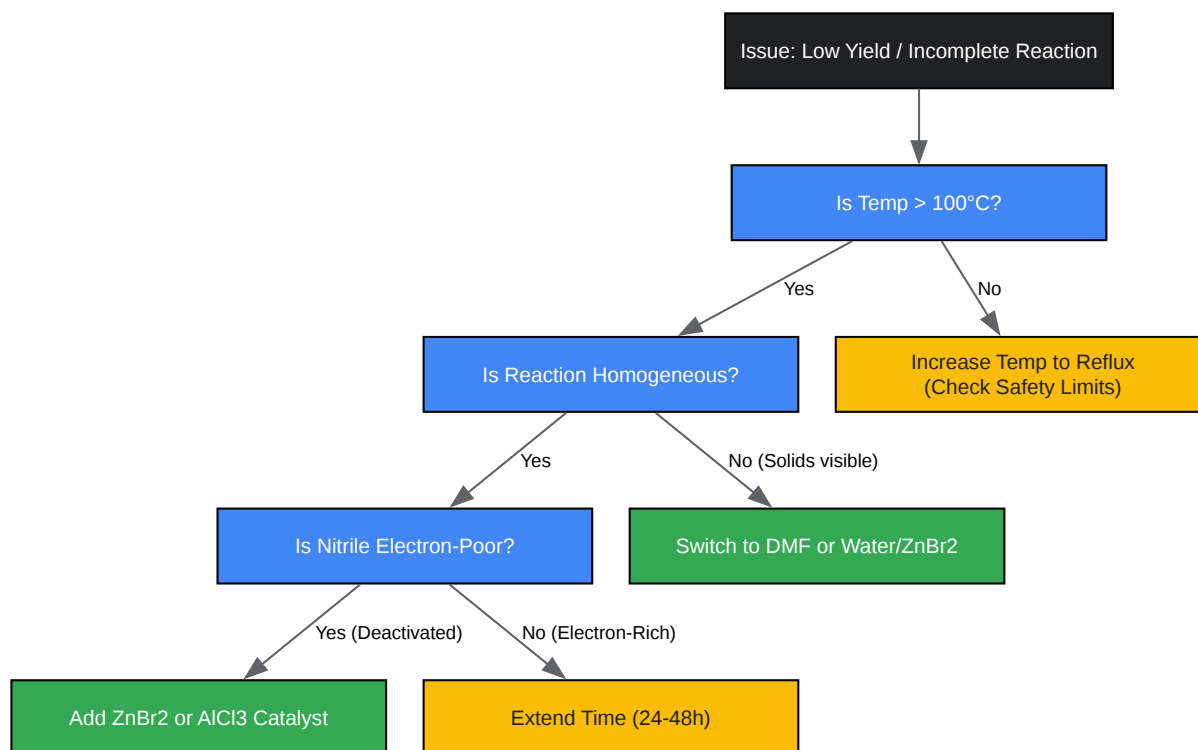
Issue: Low Yield / Incomplete Reaction

Is Temp > 100°C?

Yes

No

Is Reaction Homogeneous?

Increase Temp to Reflux
(Check Safety Limits)

Yes

No (Solids visible)

Is Nitrile Electron-Poor?

Switch to DMF or Water/ZnBr2

Yes (Deactivated)

No (Electron-Rich)

Add ZnBr2 or AlCl3 Catalyst

Extend Time (24-48h)